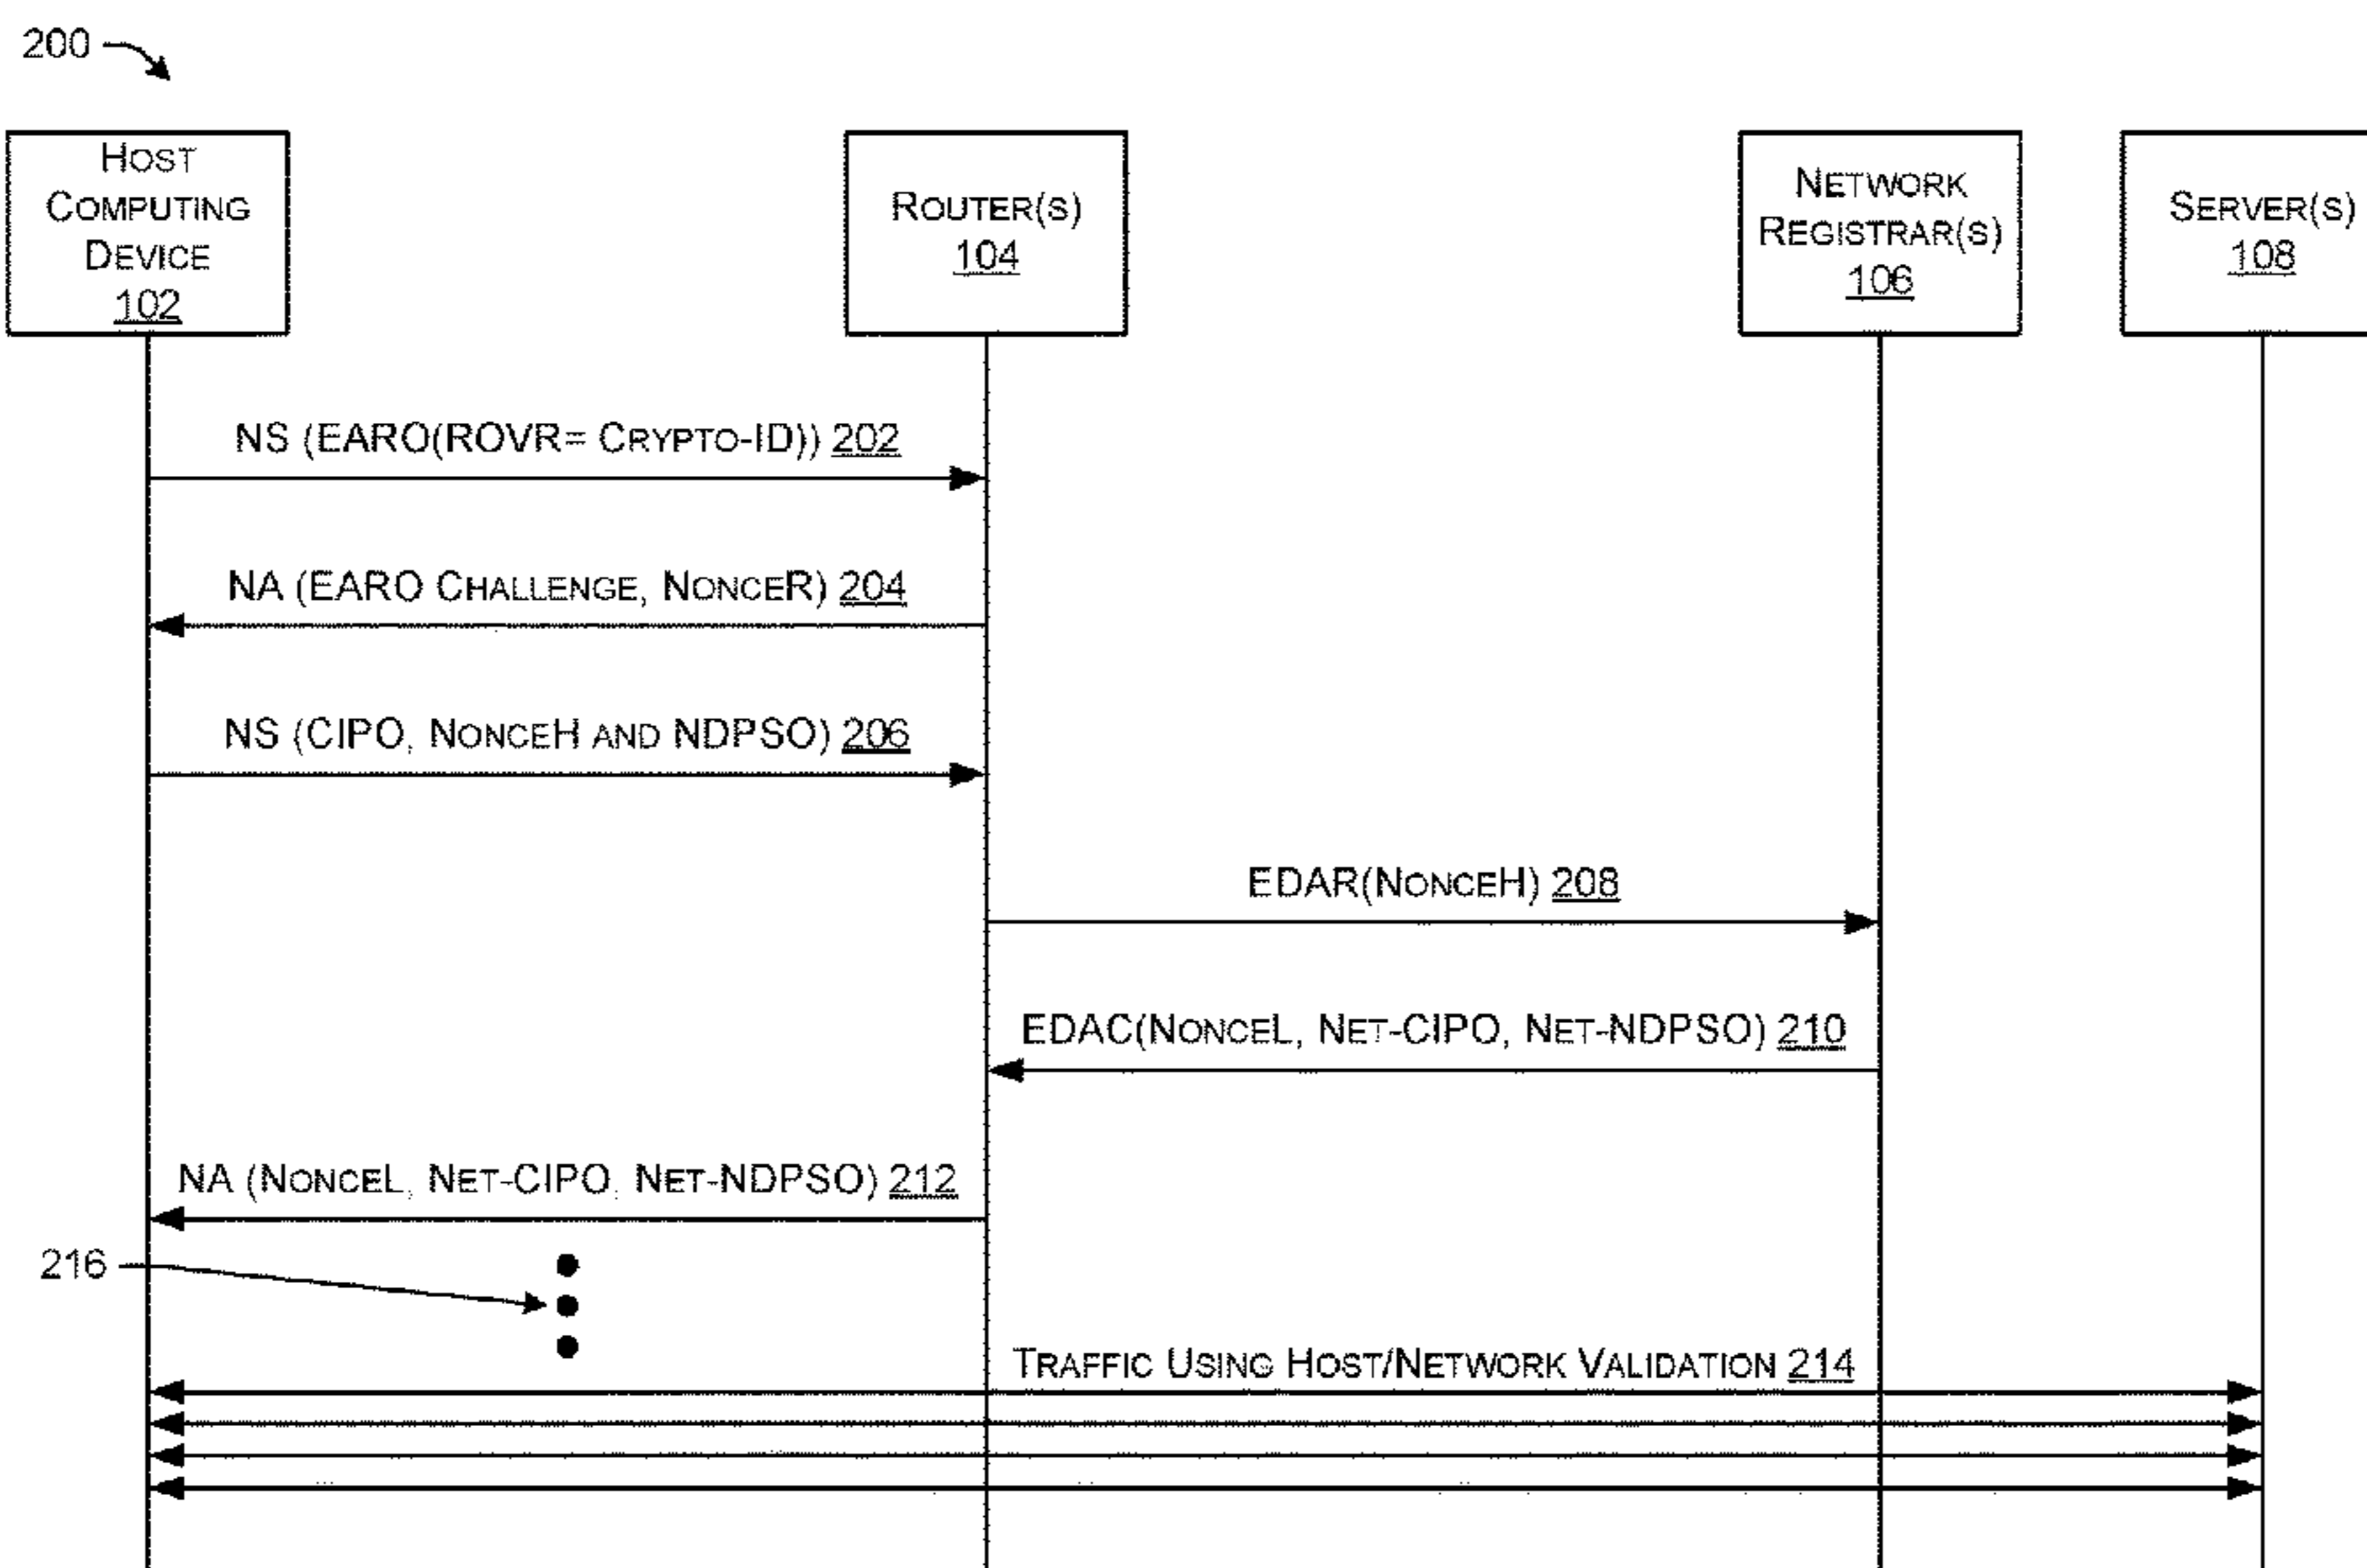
200

Host Computing Device 102

Router(s) 104

Network Registrar(s) 106

Server(s) 108

NS (EARO(ROVR= Crypto-ID)) 202

NA (EARO Challenge, NonceR) 204

NS (CIPO, NonceH and NDPSO) 206

EDAR(NonceH) 208

EDAC(NonceL, Net-CIPO, Net-NDPSO) 210

NA (NonceL, Net-CIPO, Net-NDPSO) 212

216

Traffic Using Host/Network Validation 214